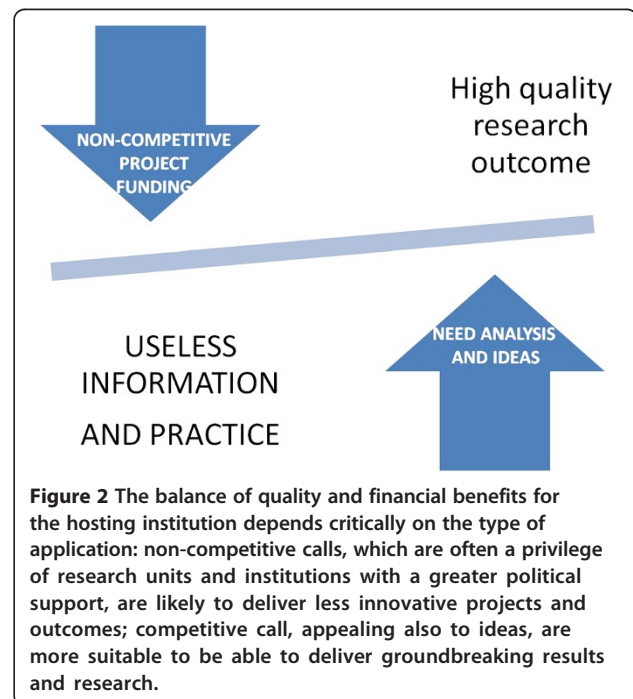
NON-COMPETITIVE PROJECT FUNDING

High quality research outcome

USELESS INFORMATION AND PRACTICE

NEED ANALYSIS AND IDEAS

**Figure 2** The balance of quality and financial benefits for the hosting institution depends critically on the type of application: non-competitive calls, which are often a privilege of research units and institutions with a greater political support, are likely to deliver less innovative projects and outcomes; competitive call, appealing also to ideas, are more suitable to be able to deliver groundbreaking results and research.